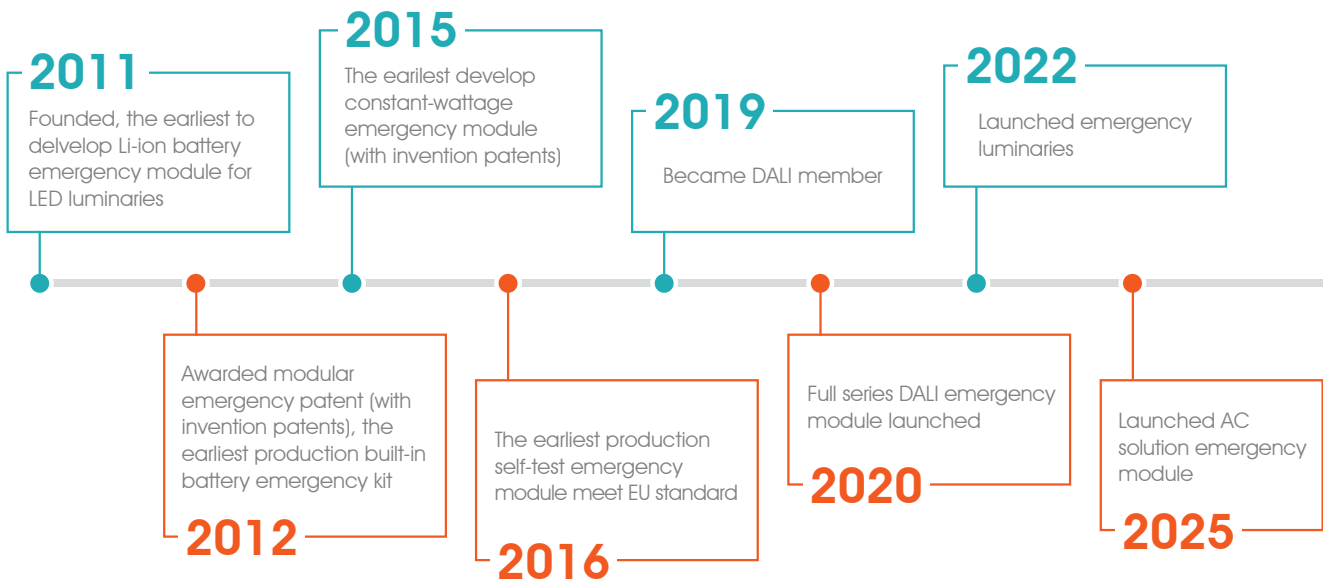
2011
Founded, the earliest to delvelop Li-ion battery emergency module for LED luminaries

2015
The earilest develop constant-wattage emergency module (with invention patents)

2019
Became DALI member

2022
Launched emergency luminaries

Awarded modular emergency patent (with invention patents), the earliest production built-in battery emergency kit
2012

The earliest production self-test emergency module meet EU standard
2016

Full series DALI emergency module launched
2020

Launched AC solution emergency module
2025